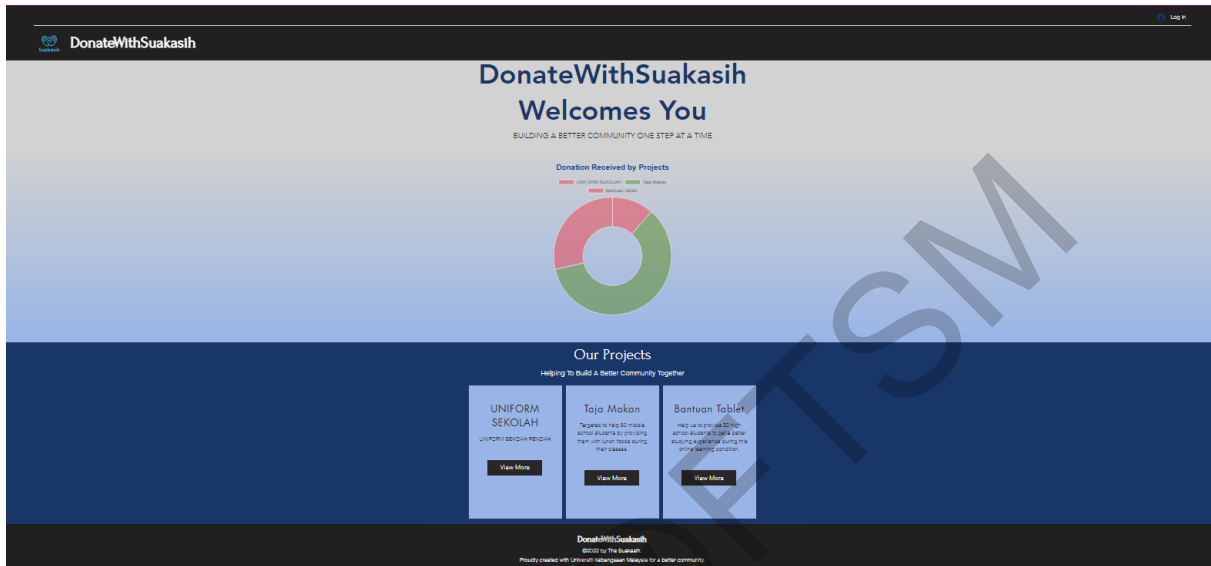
Log In

Suakasih DonateWithSuakasih

DonateWithSuakasih
Welcomes You

BUILDING A BETTER COMMUNITY ONE STEP AT A TIME

Donation Received by Projects

UNIFORM SEKOLAH Taja Makan Bantuan Tablet

Our Projects

Helping To Build A Better Community Together

UNIFORM SEKOLAH

UNIFORM SEKOLAH RENDAH

View More

Taja Makan

Targeted to help 50 middle school students by providing them with lunch foods during their classes.

View More

Bantuan Tablet

Help us to provide 50 high school students to gain better studying experience during this online learning condition.

View More

DonateWithSuakasih

©2022 by The Suakasih

Proudly created with Universiti Kebangsaan Malaysia for a better community.

FTSM